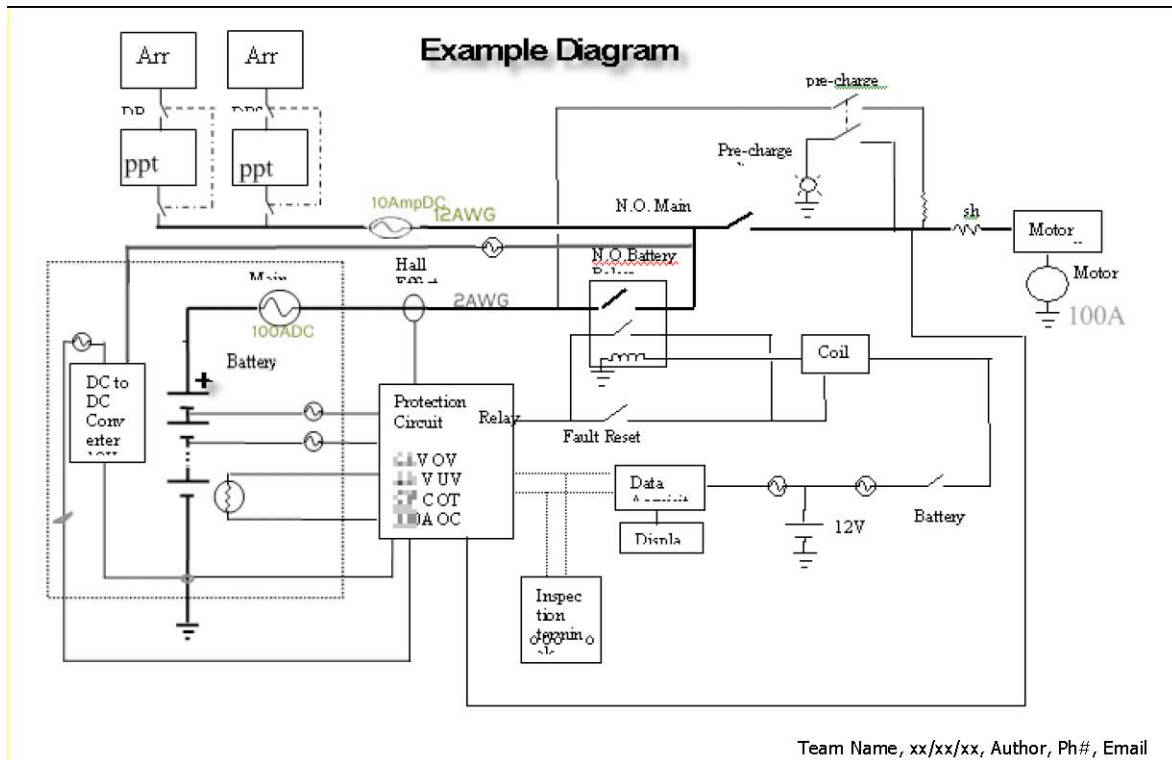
Example Diagram

Arr

Arr

DP

DPS

ppt

ppt

pre-charge

Pre-charge

10AmpDC

12AWG

N.O. Main

sh

Motor

Motor

100A

N.O.Battery Relay

Main

Hall Effect

2AWG

100ADC

Battery

+

Coil

DC to DC Converter

Protection Circuit

Relay

Fault Reset

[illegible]V OV

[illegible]V UV

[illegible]C OT

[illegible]A OC

Data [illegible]

Displa

12V

Battery

Inspection termin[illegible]

Team Name, xx/xx/xx, Author, Ph#, Email